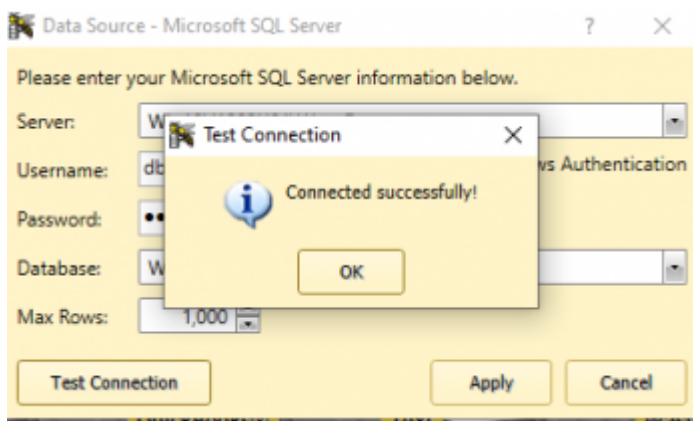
Data Source - Microsoft SQL Server

?

Please enter your Microsoft SQL Server information below.

Server: W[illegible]

Username: db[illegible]

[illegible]ws Authentication

Password: ••

Database: W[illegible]

Max Rows: 1,000

Test Connection

Connected successfully!

OK

Test Connection

Apply

Cancel